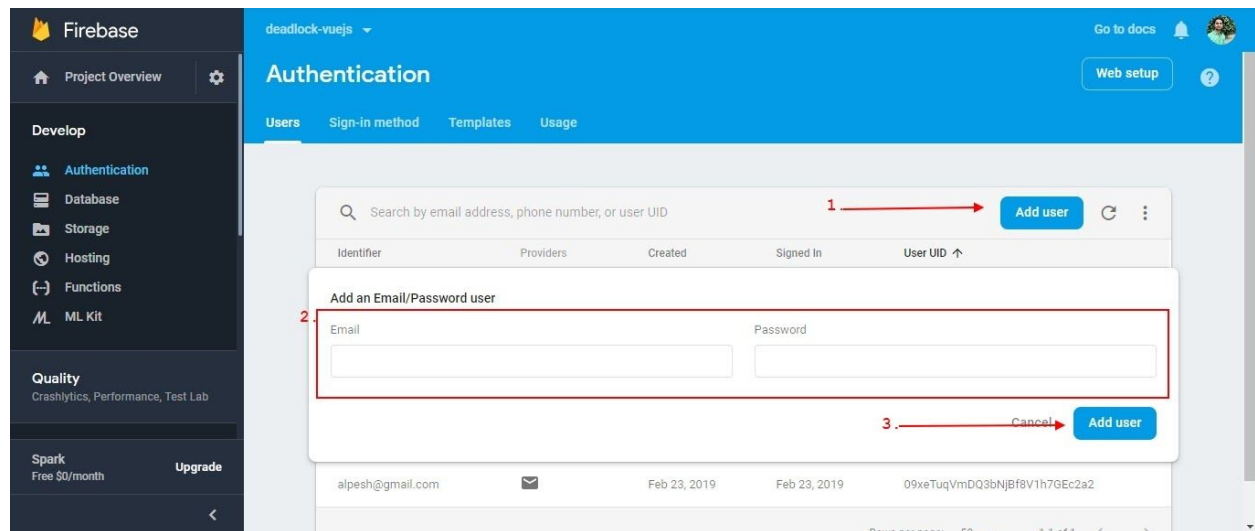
Firebase

Project Overview

Develop

Authentication
Database
Storage
Hosting
Functions
ML Kit

Quality
Crashlytics, Performance, Test Lab

Spark
Free $0/month
Upgrade

deadlock-vuejs

Go to docs

Authentication

Web setup

Users Sign-in method Templates Usage

Search by email address, phone number, or user UID

1.

Add user

Identifier Providers Created Signed In User UID ↑

Add an Email/Password user

2.

Email

Password

3.

Cancel

Add user

alpesh@gmail.com Feb 23, 2019 Feb 23, 2019 09xeTuqVmDQ3bNjBf8V1h7GEc2a2

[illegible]